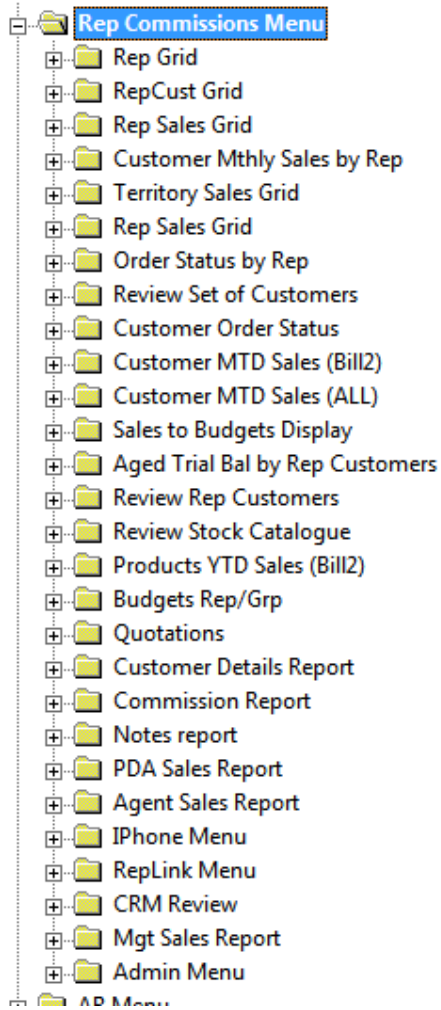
Rep Commissions Menu
Rep Grid
RepCust Grid
Rep Sales Grid
Customer Mthly Sales by Rep
Territory Sales Grid
Rep Sales Grid
Order Status by Rep
Review Set of Customers
Customer Order Status
Customer MTD Sales (Bill2)
Customer MTD Sales (ALL)
Sales to Budgets Display
Aged Trial Bal by Rep Customers
Review Rep Customers
Review Stock Catalogue
Products YTD Sales (Bill2)
Budgets Rep/Grp
Quotations
Customer Details Report
Commission Report
Notes report
PDA Sales Report
Agent Sales Report
IPhone Menu
RepLink Menu
CRM Review
Mgt Sales Report
Admin Menu
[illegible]